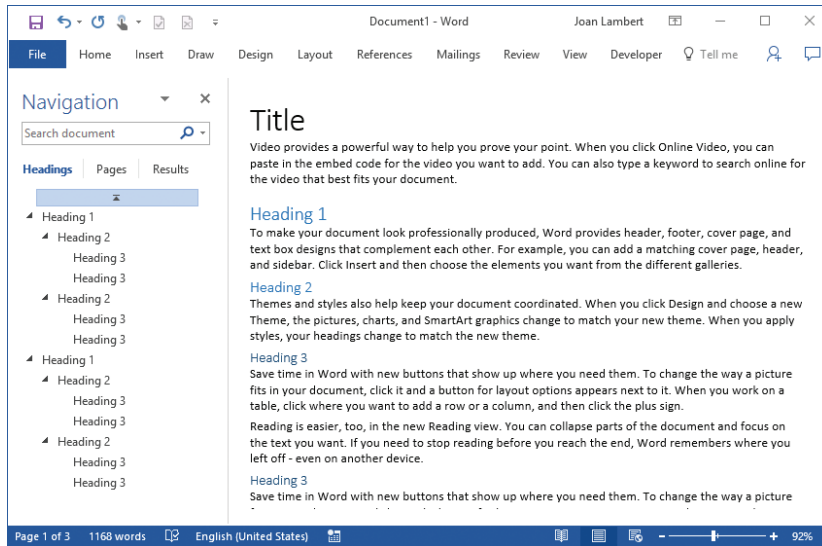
Document1 - Word

Joan Lambert

File Home Insert Draw Design Layout References Mailings Review View Developer Tell me

Navigation

Search document

Headings Pages Results

Heading 1
Heading 2
Heading 3
Heading 3
Heading 2
Heading 3
Heading 3
Heading 1
Heading 2
Heading 3
Heading 3
Heading 2
Heading 3
Heading 3

Title

Video provides a powerful way to help you prove your point. When you click Online Video, you can paste in the embed code for the video you want to add. You can also type a keyword to search online for the video that best fits your document.

Heading 1

To make your document look professionally produced, Word provides header, footer, cover page, and text box designs that complement each other. For example, you can add a matching cover page, header, and sidebar. Click Insert and then choose the elements you want from the different galleries.

Heading 2

Themes and styles also help keep your document coordinated. When you click Design and choose a new Theme, the pictures, charts, and SmartArt graphics change to match your new theme. When you apply styles, your headings change to match the new theme.

Heading 3

Save time in Word with new buttons that show up where you need them. To change the way a picture fits in your document, click it and a button for layout options appears next to it. When you work on a table, click where you want to add a row or a column, and then click the plus sign.

Reading is easier, too, in the new Reading view. You can collapse parts of the document and focus on the text you want. If you need to stop reading before you reach the end, Word remembers where you left off - even on another device.

Heading 3

Save time in Word with new buttons that show up where you need them. To change the way a picture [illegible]

Page 1 of 3 1168 words English (United States) 92%